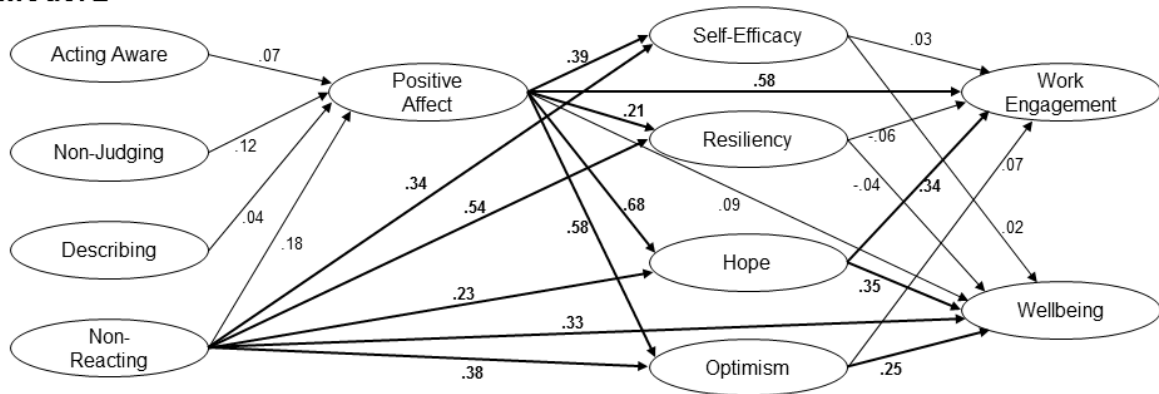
Acting Aware
.07
Non-Judging
.12
Describing
.04
.18
Non-Reacting
Positive Affect
.39
.58
.21
.34
.54
.68
.09
.58
.23
.33
.38
Self-Efficacy
.03
Resiliency
-.06
-.04
Hope
.34
.35
Optimism
.07
.25
.02
Work Engagement
Wellbeing